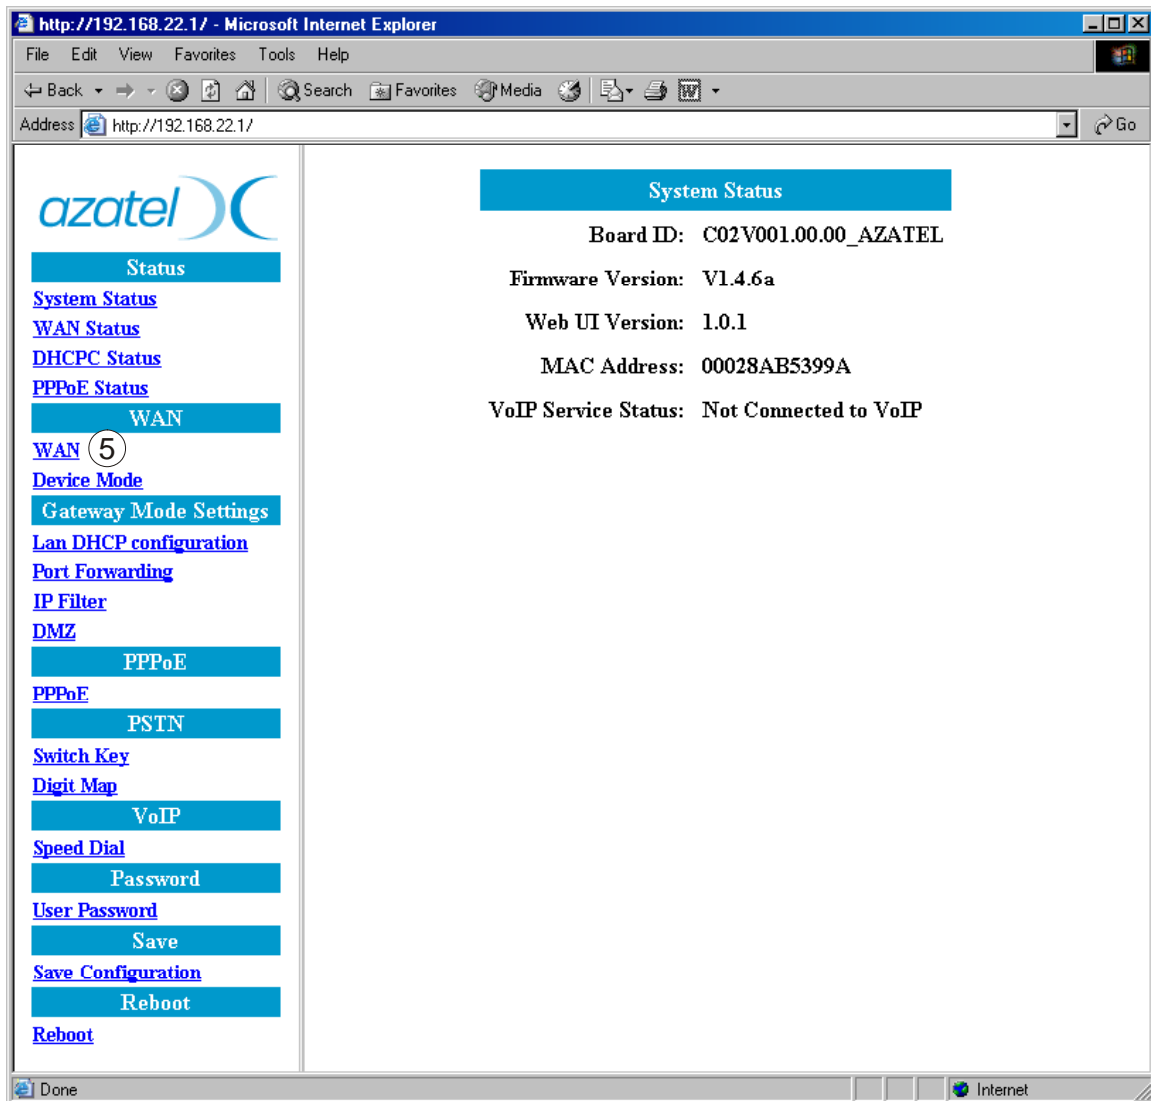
http://192.168.22.1/ - Microsoft Internet Explorer

File Edit View Favorites Tools Help

Back Search Favorites Media

Address http://192.168.22.1/ Go

azatel

Status
System Status
WAN Status
DHCPC Status
PPPoE Status
WAN
WAN 5
Device Mode
Gateway Mode Settings
Lan DHCP configuration
Port Forwarding
IP Filter
DMZ
PPPoE
PPPoE
PSTN
Switch Key
Digit Map
VoIP
Speed Dial
Password
User Password
Save
Save Configuration
Reboot
Reboot

System Status

| | |
|---|---|
| Board ID: | C02V001.00.00_AZATEL |
| Firmware Version: | V1.4.6a |
| Web UI Version: | 1.0.1 |
| MAC Address: | 00028AB5399A |
| VoIP Service Status: | Not Connected to VoIP |

Done Internet